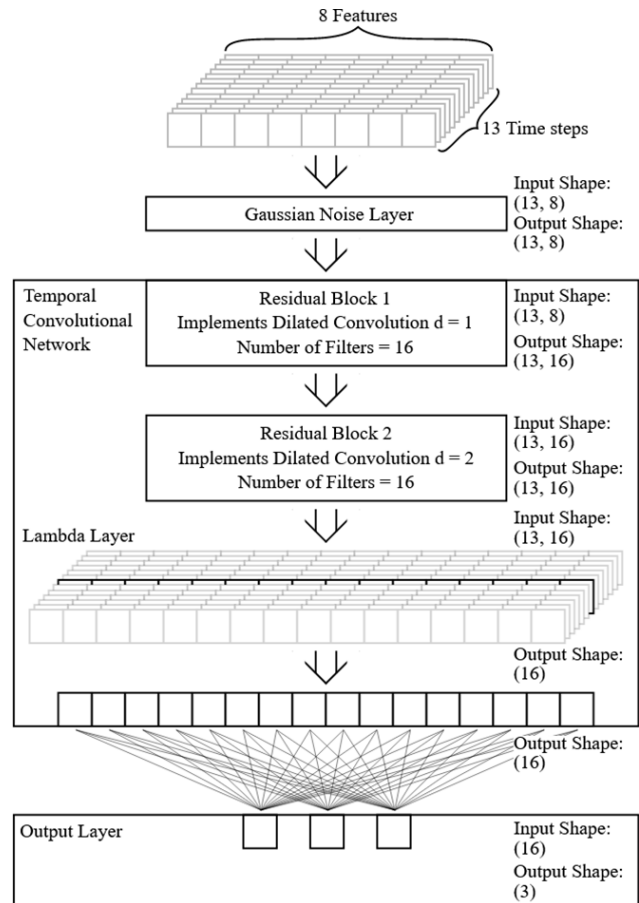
8 Features

13 Time steps

Input Shape: (13, 8)
Output Shape: (13, 8)

Gaussian Noise Layer

Temporal Convolutional Network

Residual Block 1
Implements Dilated Convolution d = 1
Number of Filters = 16

Input Shape: (13, 8)
Output Shape: (13, 16)

Residual Block 2
Implements Dilated Convolution d = 2
Number of Filters = 16

Input Shape: (13, 16)
Output Shape: (13, 16)

Lambda Layer

Input Shape: (13, 16)

Output Shape: (16)

Output Shape: (16)

Output Layer

Input Shape: (16)
Output Shape: (3)